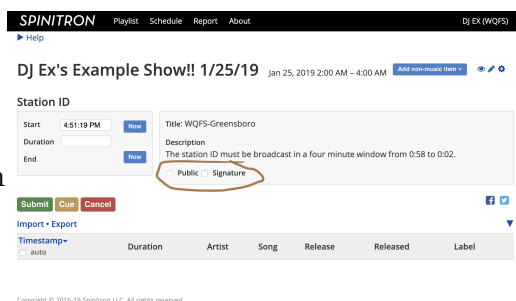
SPINITRON Playlist Schedule Report About DJ EX (WQFS)

▶ Help

DJ Ex's Example Show!! 1/25/19 Jan 25, 2019 2:00 AM – 4:00 AM Add non-music item ▾

Station ID

Start 4:51:19 PM Now
Duration
End Now

Title: WQFS-Greensboro

Description
The station ID must be broadcast in a four minute window from 0:58 to 0:02.

Public Signature

Submit Cue Cancel

Import • Export

| Timestamp▾ auto | Duration | Artist | Song | Release | Released | Label |
|---|---|---|---|---|---|---|

Copyright © 2016-19 Spinitron LLC. All rights reserved.